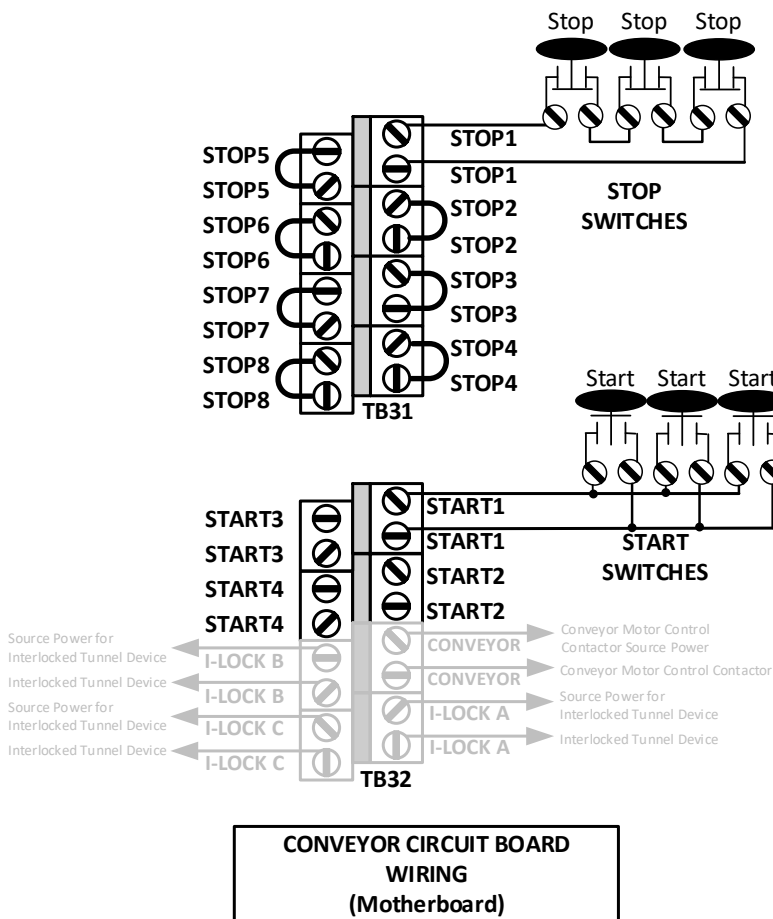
Stop Stop Stop

STOP5
STOP5
STOP6
STOP6
STOP7
STOP7
STOP8
STOP8

STOP1
STOP1
STOP2
STOP2
STOP3
STOP3
STOP4
STOP4

TB31

STOP SWITCHES

Start Start Start

START3
START3
START4
START4

START1
START1
START2
START2

START SWITCHES

Source Power for Interlocked Tunnel Device
I-LOCK B
Interlocked Tunnel Device
I-LOCK B
Source Power for Interlocked Tunnel Device
I-LOCK C
Interlocked Tunnel Device
I-LOCK C

CONVEYOR
Conveyor Motor Control Contactor Source Power
CONVEYOR
Conveyor Motor Control Contactor
I-LOCK A
Source Power for Interlocked Tunnel Device
I-LOCK A
Interlocked Tunnel Device

TB32

CONVEYOR CIRCUIT BOARD WIRING (Motherboard)